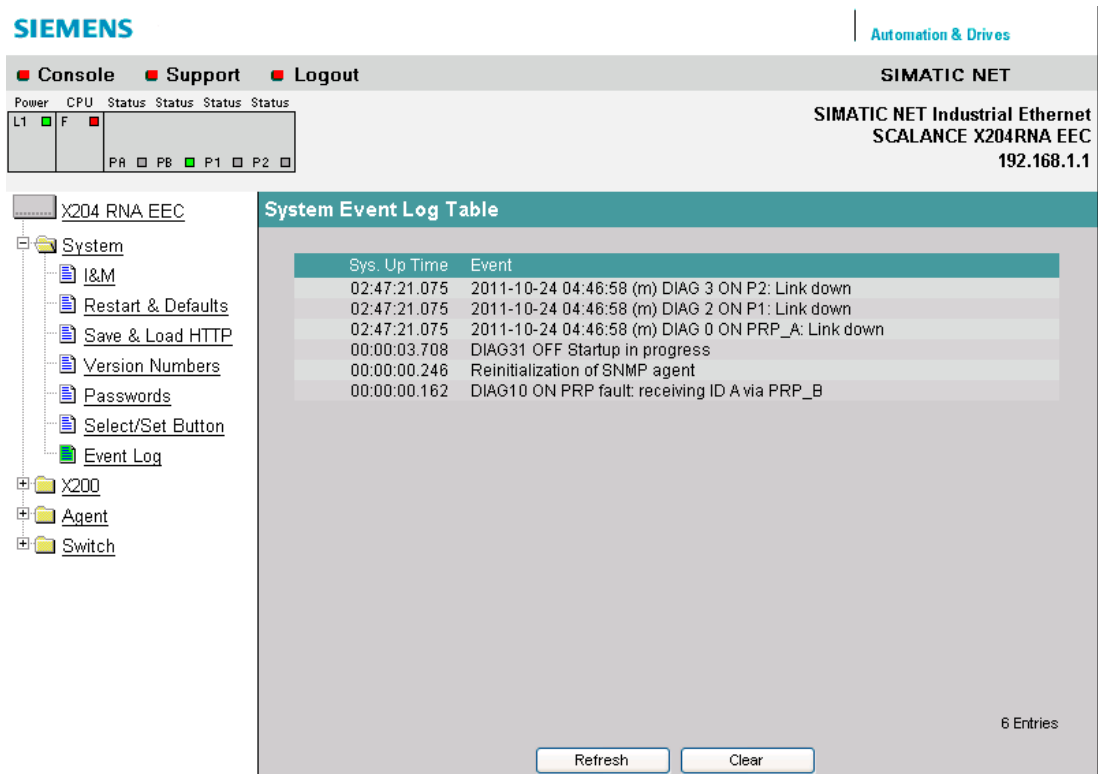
SIEMENS

Automation & Drives

Console Support Logout

SIMATIC NET

Power CPU Status Status Status Status
L1 F
PA PB P1 P2

SIMATIC NET Industrial Ethernet
SCALANCE X204RNA EEC
192.168.1.1

X204 RNA EEC
System
I&M
Restart & Defaults
Save & Load HTTP
Version Numbers
Passwords
Select/Set Button
Event Log
X200
Agent
Switch

System Event Log Table

| Sys. Up Time | Event |
|---|---|
| 02:47:21.075 | 2011-10-24 04:46:58 (m) DIAG 3 ON P2: Link down |
| 02:47:21.075 | 2011-10-24 04:46:58 (m) DIAG 2 ON P1: Link down |
| 02:47:21.075 | 2011-10-24 04:46:58 (m) DIAG 0 ON PRP_A: Link down |
| 00:00:03.708 | DIAG31 OFF Startup in progress |
| 00:00:00.246 | Reinitialization of SNMP agent |
| 00:00:00.162 | DIAG10 ON PRP fault: receiving ID A via PRP_B |

6 Entries

Refresh Clear